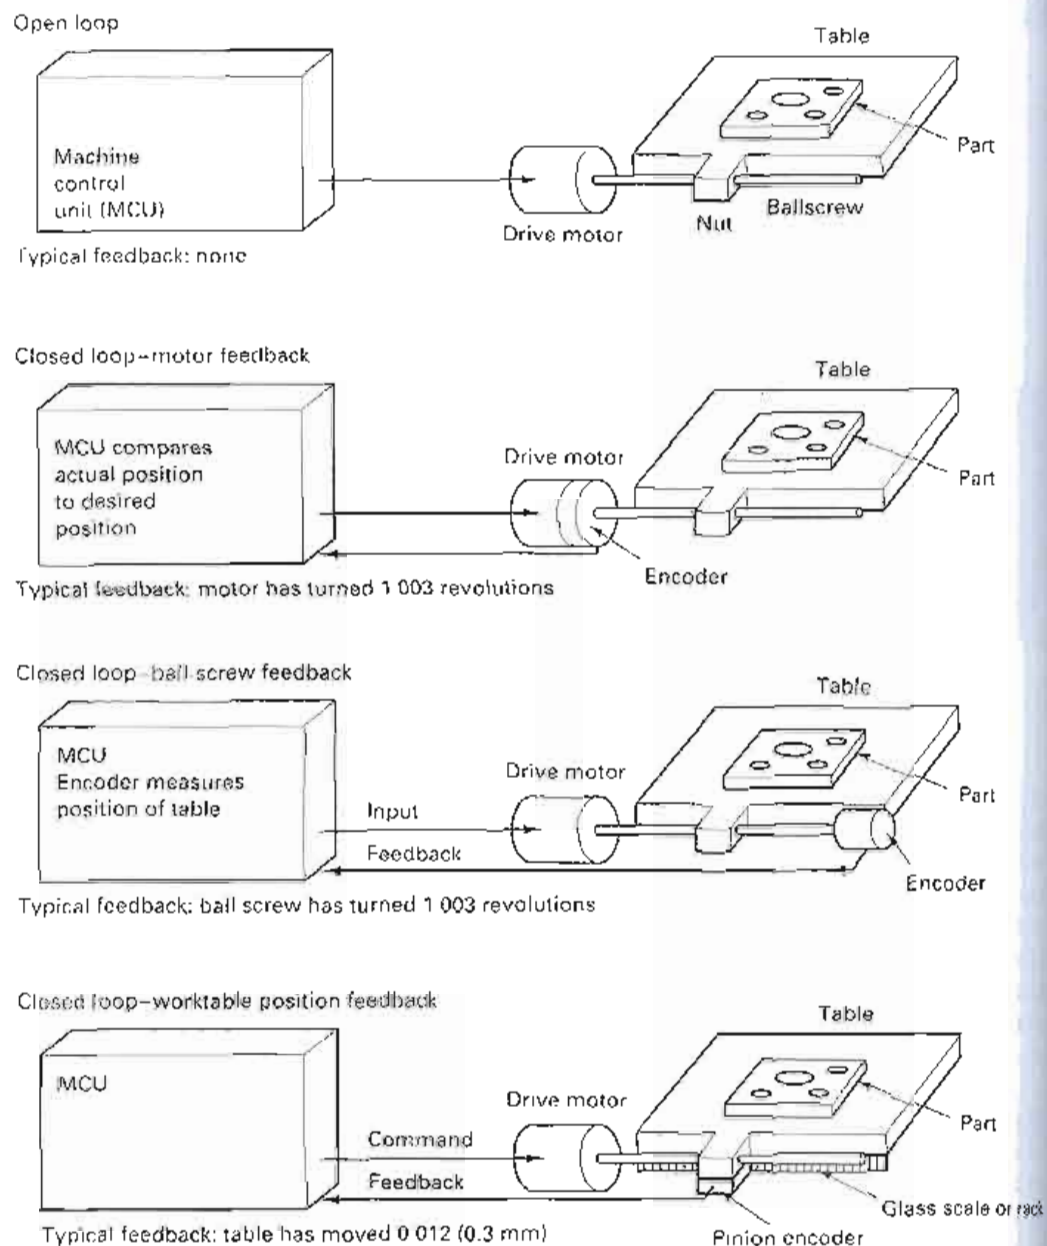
Open loop

Table

Machine control unit (MCU)

Part

Drive motor

Nut

Ballscrew

Typical feedback: none

Closed loop–motor feedback

Table

MCU compares actual position to desired position

Drive motor

Part

Encoder

Typical feedback: motor has turned 1 003 revolutions

Closed loop–ball screw feedback

Table

MCU Encoder measures position of table

Drive motor

Part

Input

Feedback

Encoder

Typical feedback: ball screw has turned 1 003 revolutions

Closed loop–worktable position feedback

Table

MCU

Drive motor

Part

Command

Feedback

Glass scale or rack

Typical feedback: table has moved 0 012 (0.3 mm)

Pinion encoder